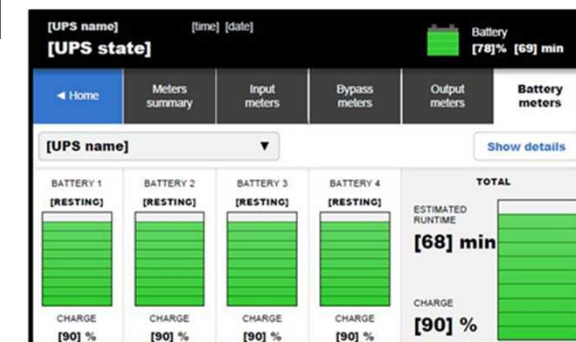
[UPS name]
[UPS state]

[time] [date]

Battery
[78]% [69] min

◄ Home
Meters summary
Input meters
Bypass meters
Output meters
Battery meters

[UPS name] ▼

Show details

BATTERY 1
[RESTING]
CHARGE
[90] %

BATTERY 2
[RESTING]
CHARGE
[90] %

BATTERY 3
[RESTING]
CHARGE
[90] %

BATTERY 4
[RESTING]
CHARGE
[90] %

TOTAL
ESTIMATED RUNTIME
[68] min
CHARGE
[90] %